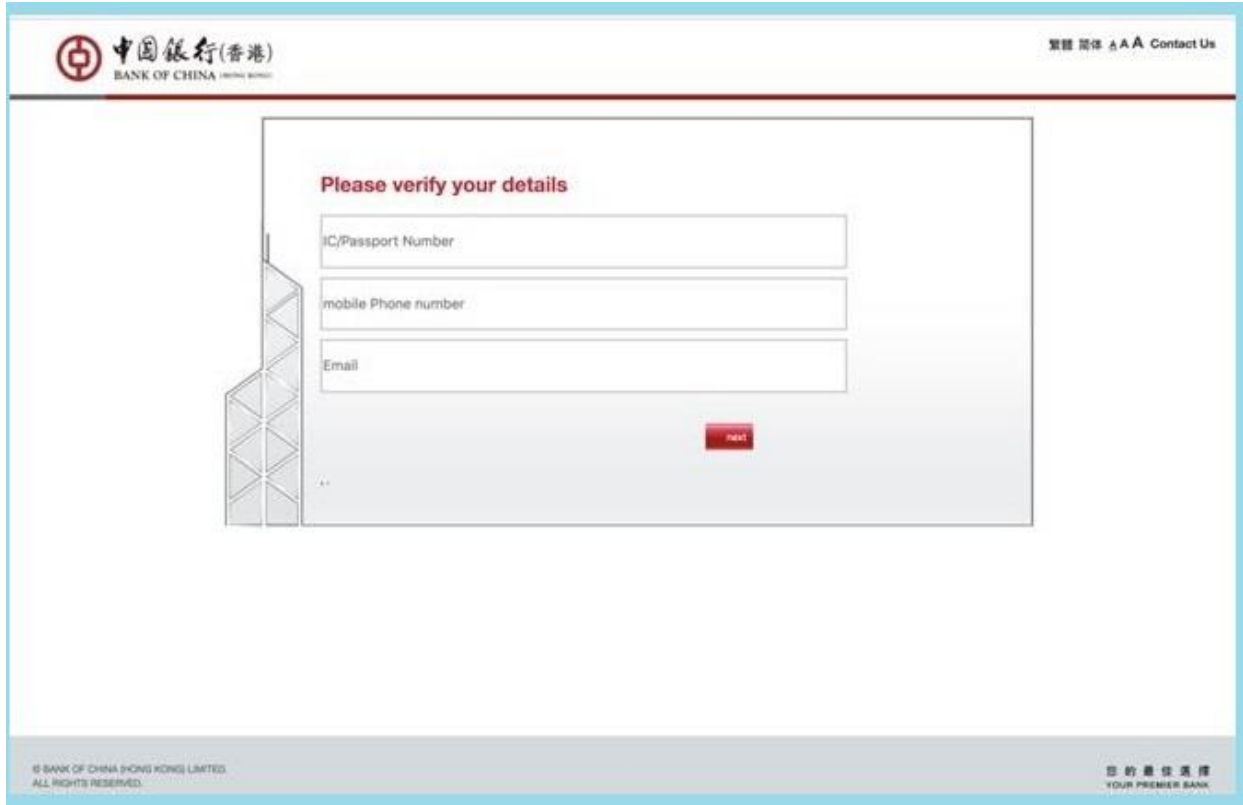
中国銀行(香港)
BANK OF CHINA (HONG KONG)

繁體 简体 A A A Contact Us

Please verify your details

IC/Passport Number

mobile Phone number

Email

next

© BANK OF CHINA (HONG KONG) LIMITED.
ALL RIGHTS RESERVED.

您的最佳選擇
YOUR PREMIER BANK